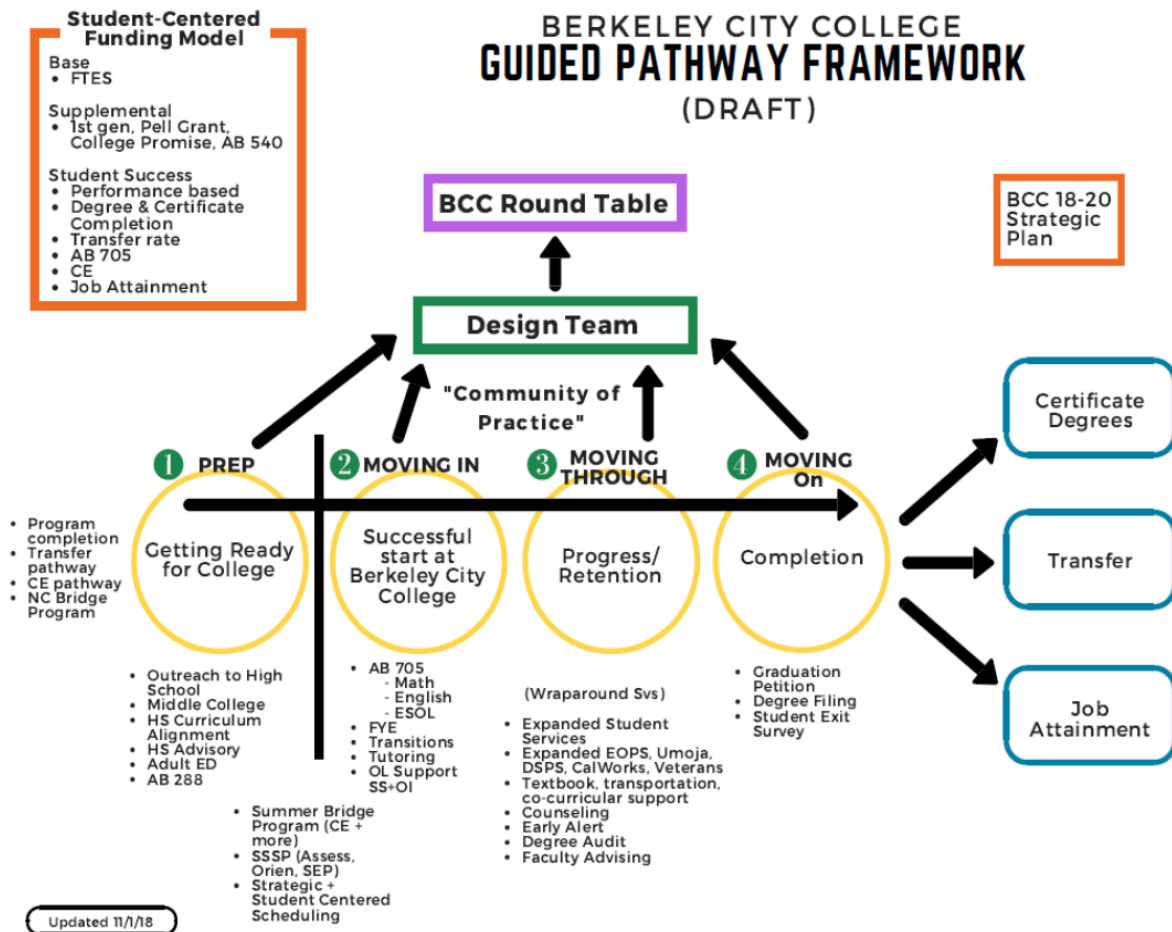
Student-Centered Funding Model
Base
• FTES

Supplemental
• 1st gen, Pell Grant, College Promise, AB 540

Student Success
• Performance based
• Degree & Certificate Completion
• Transfer rate
• AB 705
• CE
• Job Attainment

BERKELEY CITY COLLEGE
GUIDED PATHWAY FRAMEWORK
(DRAFT)

BCC Round Table

BCC 18-20 Strategic Plan

Design Team

"Community of Practice"

1 PREP
2 MOVING IN
3 MOVING THROUGH
4 MOVING On

• Program completion
• Transfer pathway
• CE pathway
• NC Bridge Program

Getting Ready for College

Successful start at Berkeley City College

Progress/ Retention

Completion

Certificate Degrees

Transfer

Job Attainment

• Outreach to High School
• Middle College
• HS Curriculum Alignment
• HS Advisory
• Adult ED
• AB 288

• AB 705
- Math
- English
- ESOL
• FYE
• Transitions
• Tutoring
• OL Support SS+OI

(Wraparound Svs)
• Expanded Student Services
• Expanded EOPS, Umoja, DSPS, CalWorks, Veterans
• Textbook, transportation, co-curricular support
• Counseling
• Early Alert
• Degree Audit
• Faculty Advising

• Graduation Petition
• Degree Filing
• Student Exit Survey

• Summer Bridge Program (CE + more)
• SSSP (Assess, Orien, SEP)
• Strategic + Student Centered Scheduling

Updated 11/1/18